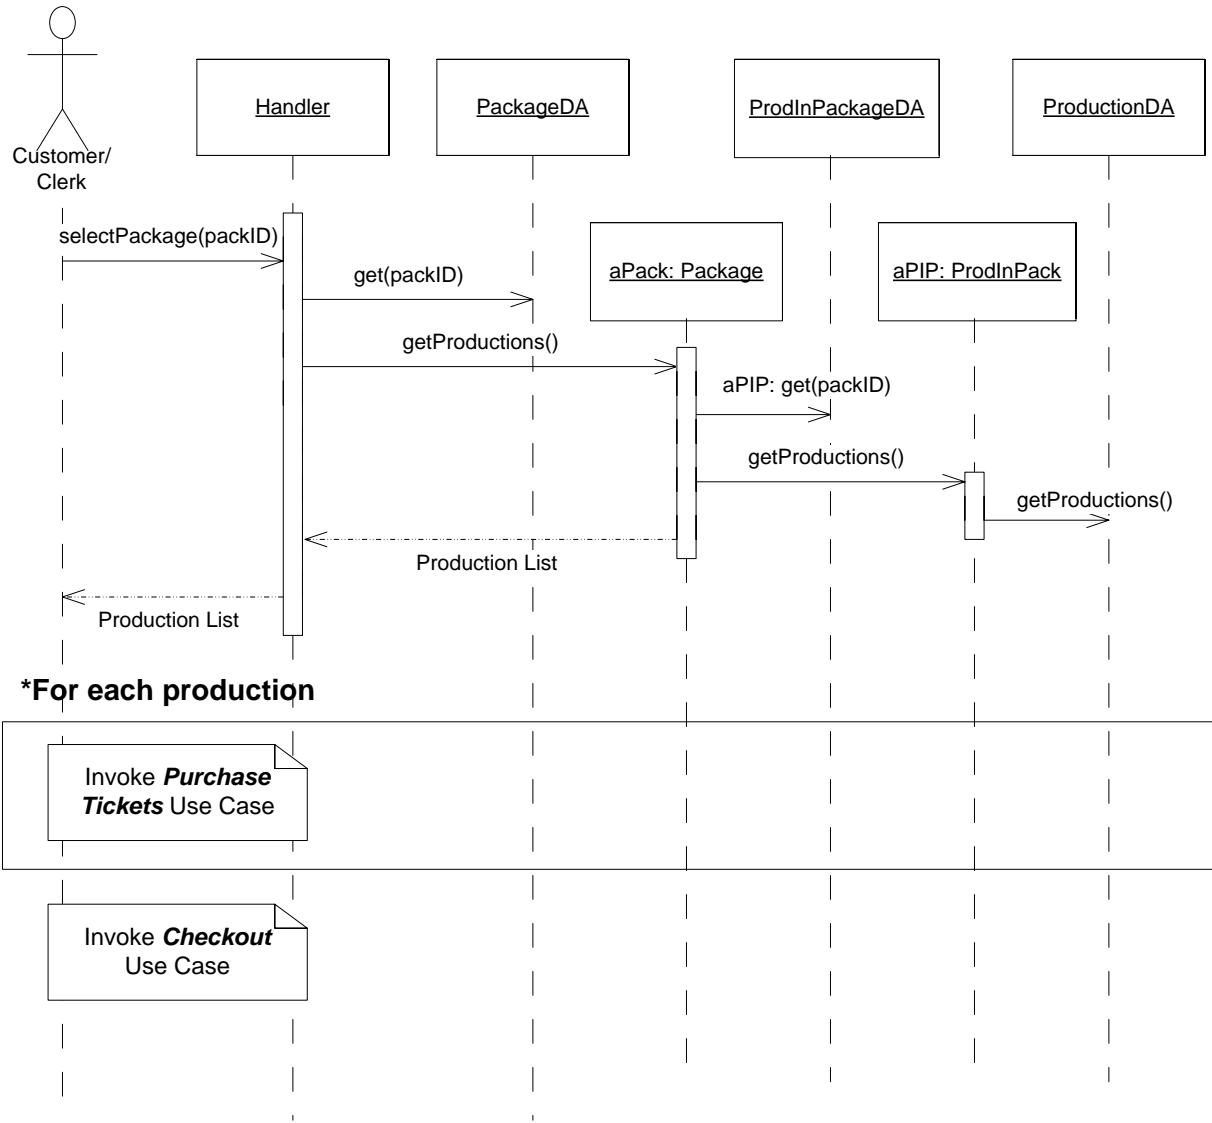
Customer/ Clerk

Handler

PackageDA

ProdInPackageDA

ProductionDA

selectPackage(packID)

get(packID)

aPack: Package

aPIP: ProdInPack

getProductions()

aPIP: get(packID)

getProductions()

getProductions()

Production List

Production List

*For each production

Invoke ***Purchase Tickets*** Use Case

Invoke ***Checkout*** Use Case